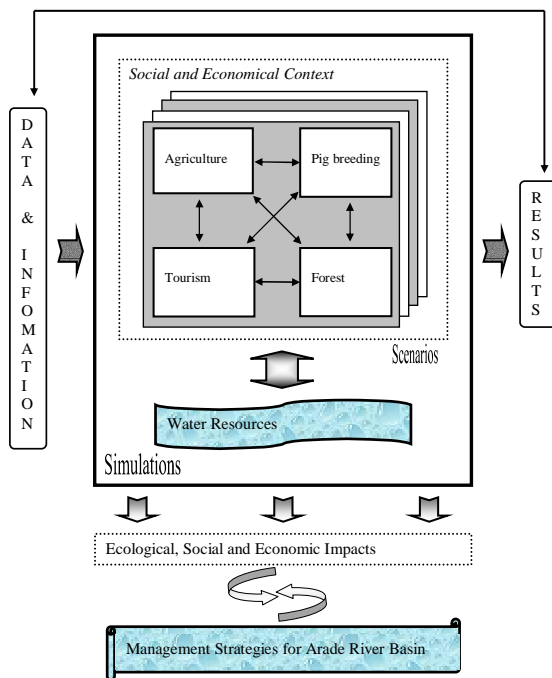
D
A
T
A

&

I
N
F
O
M
A
T
I
O
N

Social and Economical Context

Agriculture

Pig breeding

Tourism

Forest

Scenarios

Water Resources

Simulations

R
E
S
U
L
T
S

Ecological, Social and Economic Impacts

Management Strategies for Arade River Basin